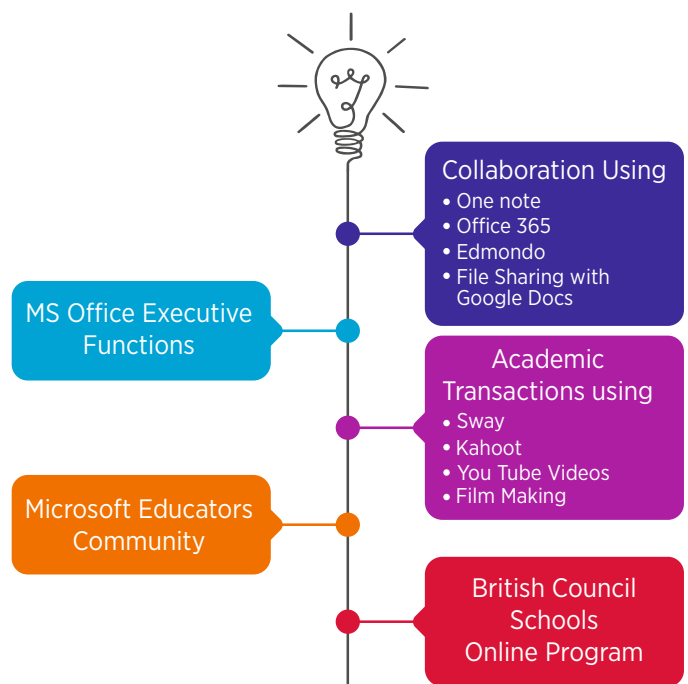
Collaboration Using
• One note
• Office 365
• Edmondo
• File Sharing with Google Docs

MS Office Executive Functions

Academic Transactions using
• Sway
• Kahoot
• You Tube Videos
• Film Making

Microsoft Educators Community

British Council Schools Online Program